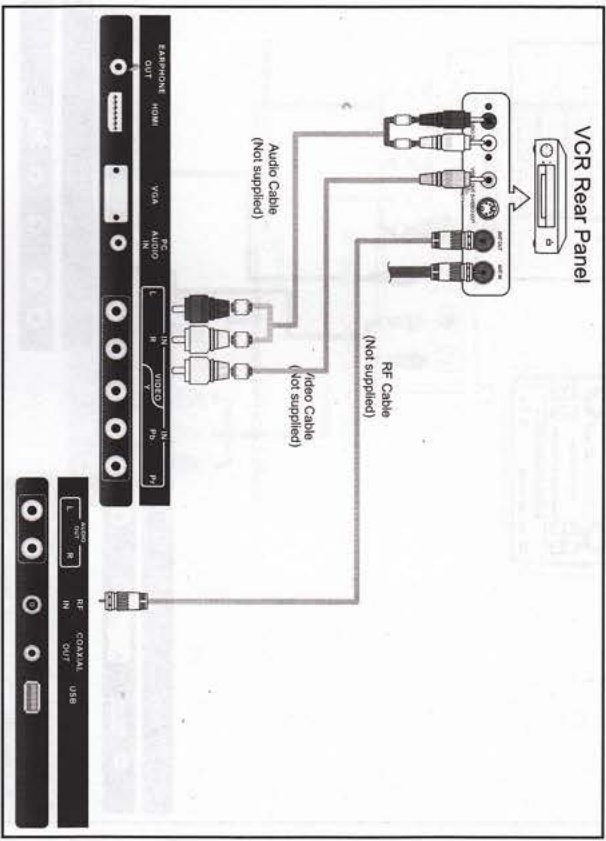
VCR Rear Panel

Audio Cable
(Not supplied)

Video Cable
(Not supplied)

RF Cable
(Not supplied)

EARPHONE OUT

HDMI

VGA

PC AUDIO IN

L

IN

R

VIDEO

Y

IN

Pb

Pr

AUDIO OUT

L

R

RF IN

COAXIAL OUT

USB